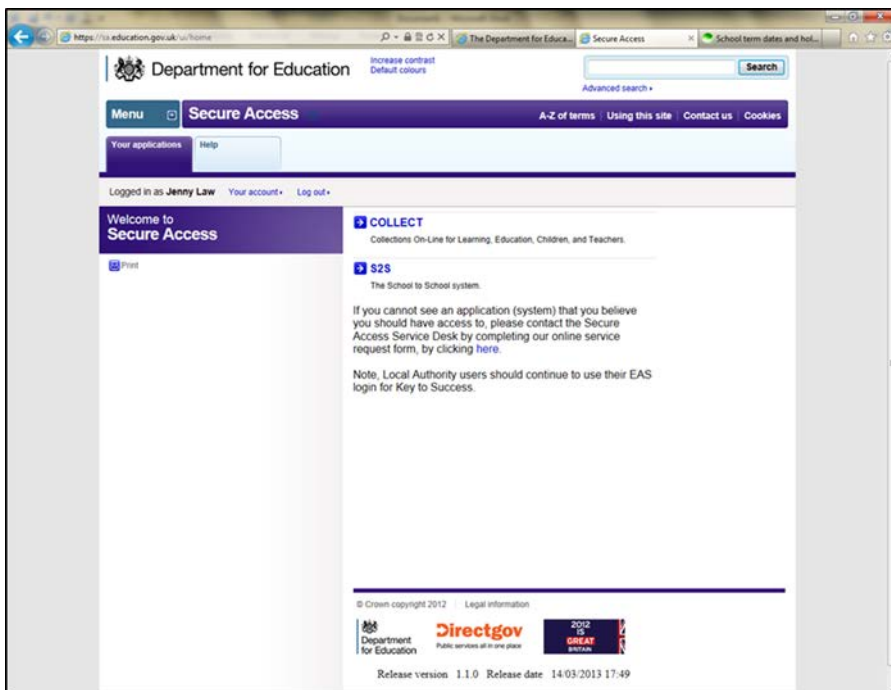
https://sa.education.gov.uk/ui/home

The Department for Educa...

Secure Access

School term dates and hol...

Department for Education

Increase contrast
Default colours

Search

Advanced search ▸

Menu

Secure Access

A-Z of terms | Using this site | Contact us | Cookies

Your applications

Help

Logged in as Jenny Law Your account ▸ Log out ▸

Welcome to
Secure Access

Print

COLLECT
Collections On-Line for Learning, Education, Children, and Teachers.

S2S
The School to School system.

If you cannot see an application (system) that you believe you should have access to, please contact the Secure Access Service Desk by completing our online service request form, by clicking here.

Note, Local Authority users should continue to use their EAS login for Key to Success.

© Crown copyright 2012 | Legal information

Department for Education

Directgov
Public services all in one place

2012 IS GREAT BRITAIN

Release version 1.1.0 Release date 14/03/2013 17:49